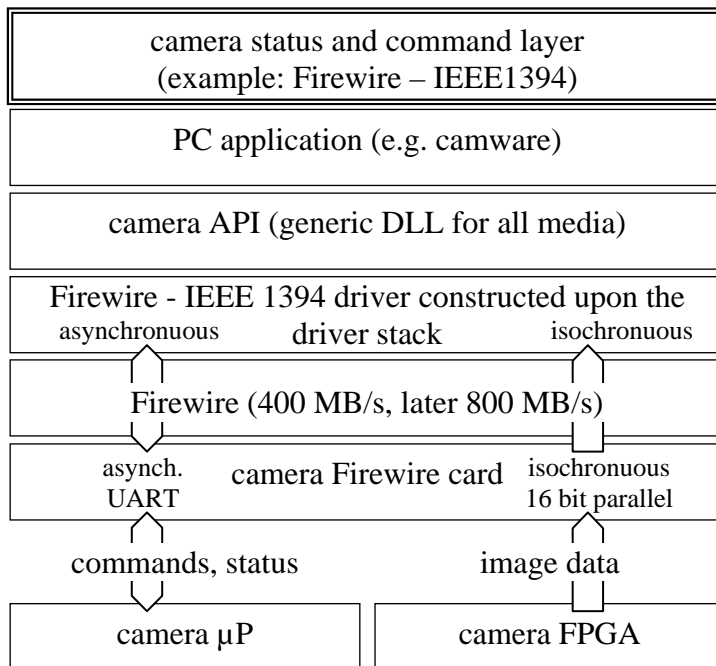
camera status and command layer
(example: Firewire – IEEE1394)

PC application (e.g. camware)

camera API (generic DLL for all media)

Firewire - IEEE 1394 driver constructed upon the driver stack

asynchronous

isochronous

Firewire (400 MB/s, later 800 MB/s)

asynch.
UART

camera Firewire card

isochronous
16 bit parallel

commands, status

image data

camera µP

camera FPGA